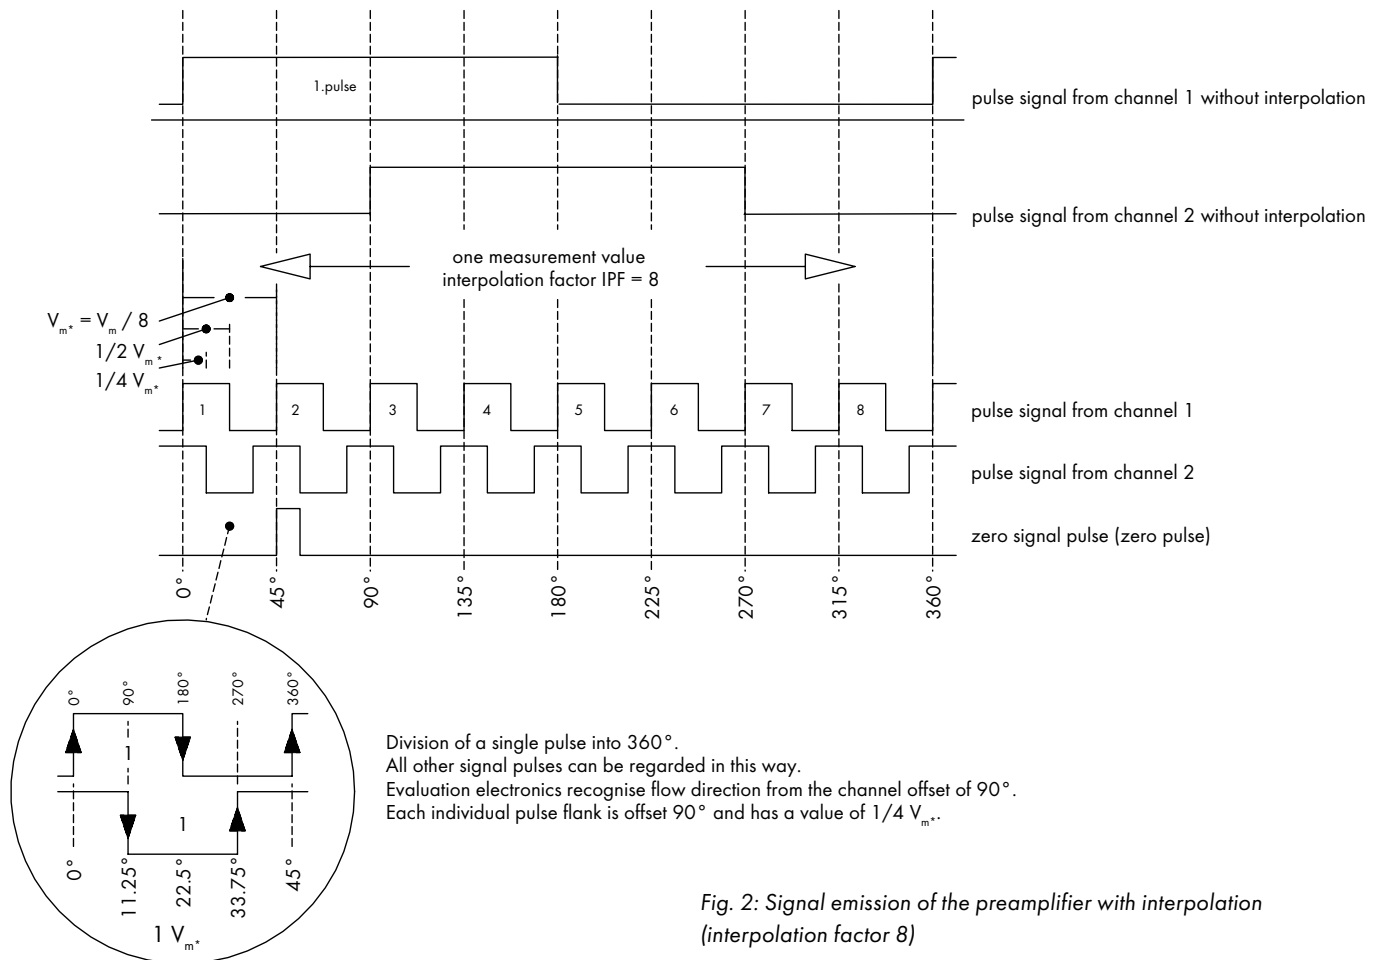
1.pulse

pulse signal from channel 1 without interpolation

pulse signal from channel 2 without interpolation

one measurement value
interpolation factor IPF = 8

$V_{m^*} = V_m / 8$
$1/2\ V_{m^*}$
$1/4\ V_{m^*}$

1 2 3 4 5 6 7 8

pulse signal from channel 1

pulse signal from channel 2

zero signal pulse (zero pulse)

0° 45° 90° 135° 180° 225° 270° 315° 360°

0° 90° 180° 270° 360°

1

1

0° 11.25° 22.5° 33.75° 45°

$1\ V_{m^*}$

Division of a single pulse into 360°.
All other signal pulses can be regarded in this way.
Evaluation electronics recognise flow direction from the channel offset of 90°.
Each individual pulse flank is offset 90° and has a value of $1/4\ V_{m^*}$.

Fig. 2: Signal emission of the preamplifier with interpolation (interpolation factor 8)